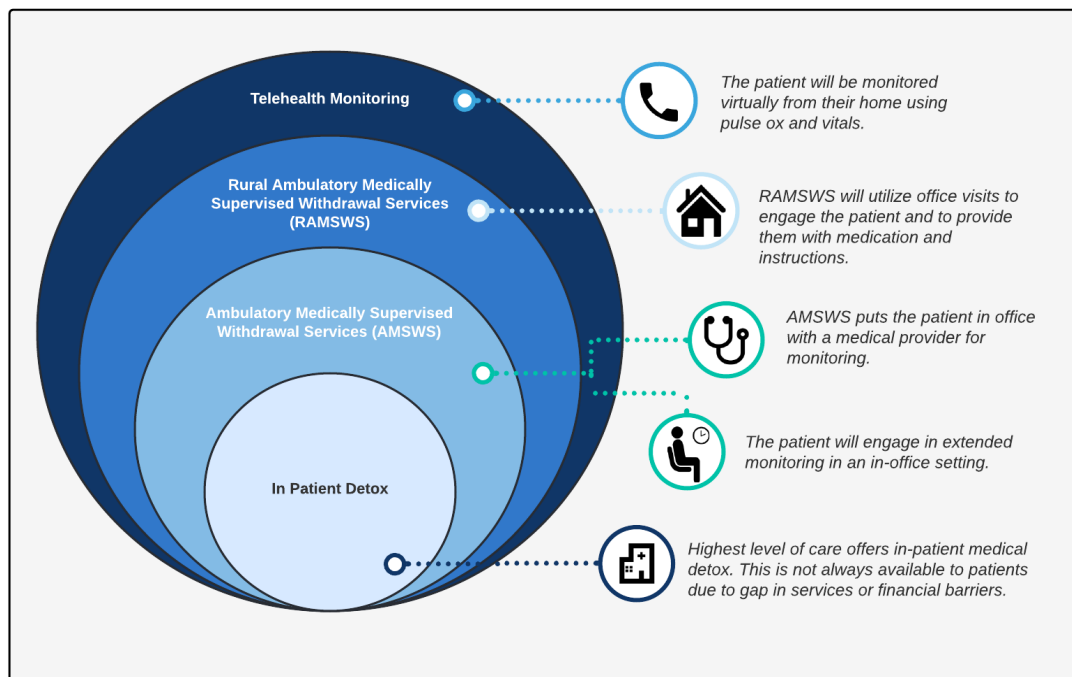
Telehealth Monitoring

The patient will be monitored virtually from their home using pulse ox and vitals.

Rural Ambulatory Medically Supervised Withdrawal Services (RAMSWS)

RAMSWS will utilize office visits to engage the patient and to provide them with medication and instructions.

Ambulatory Medically Supervised Withdrawal Services (AMSWS)

AMSWS puts the patient in office with a medical provider for monitoring.

The patient will engage in extended monitoring in an in-office setting.

In Patient Detox

Highest level of care offers in-patient medical detox. This is not always available to patients due to gap in services or financial barriers.